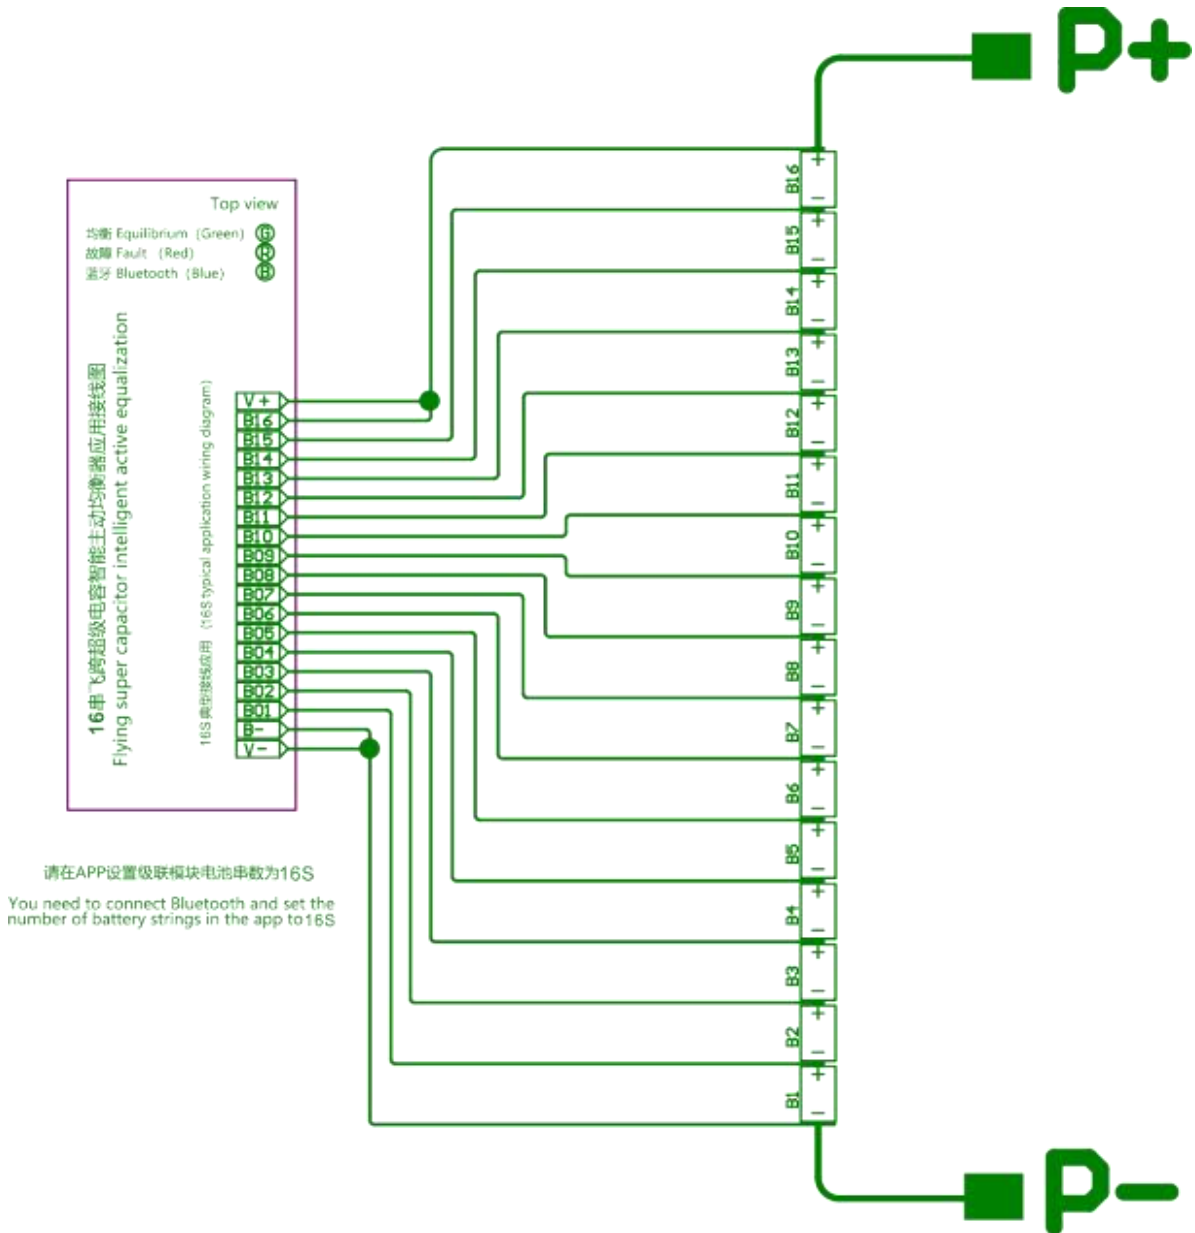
P+

Top view

均衡 Equilibrium (Green) G
故障 Fault (Red) R
蓝牙 Bluetooth (Blue) B

16串飞跨超级电容智能主动均衡器应用接线图
Flying super capacitor intelligent active equalization

16S典型接线应用 (16S typical application wiring diagram)

V+
B16
B15
B14
B13
B12
B11
B10
B09
B08
B07
B06
B05
B04
B03
B02
B01
B-
V-

B16 + −
B15 + −
B14 + −
B13 + −
B12 + −
B11 + −
B10 + −
B9 + −
B8 + −
B7 + −
B6 + −
B5 + −
B4 + −
B3 + −
B2 + −
B1 + −

请在APP设置级联模块电池串数为16S

You need to connect Bluetooth and set the number of battery strings in the app to16S

P-